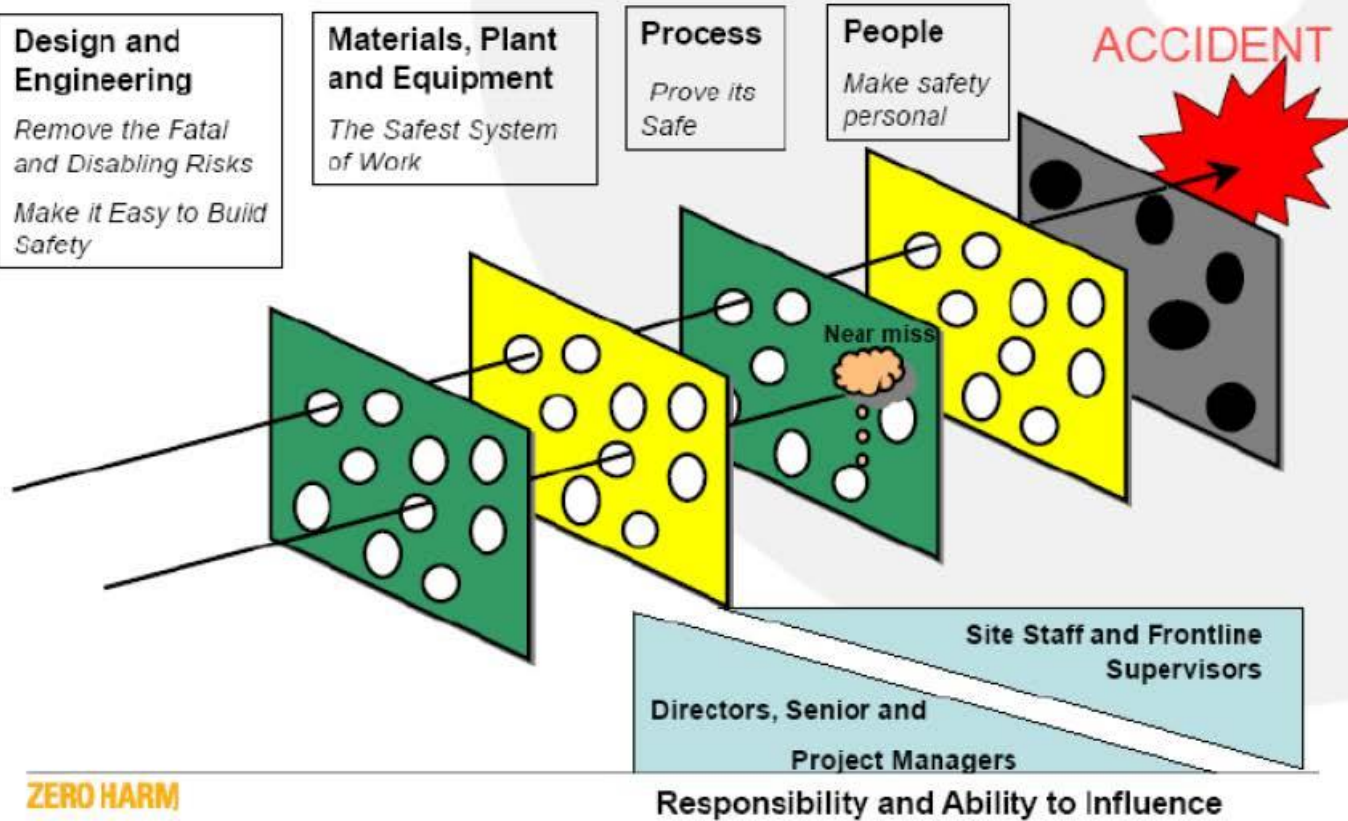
Design and Engineering

Remove the Fatal and Disabling Risks

Make it Easy to Build Safety

Materials, Plant and Equipment

The Safest System of Work

Process

Prove its Safe

People

Make safety personal

ACCIDENT

Near miss

Site Staff and Frontline Supervisors

Directors, Senior and Project Managers

ZERO HARM

Responsibility and Ability to Influence